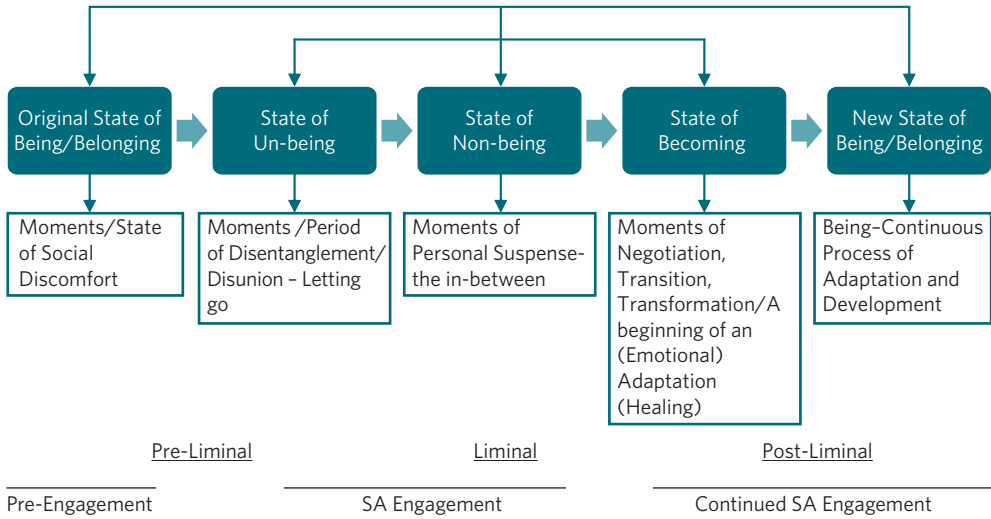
Original State of Being/Belonging

State of Un-being

State of Non-being

State of Becoming

New State of Being/Belonging

Moments/State of Social Discomfort

Moments /Period of Disentanglement/ Disunion – Letting go

Moments of Personal Suspense- the in-between

Moments of Negotiation, Transition, Transformation/A beginning of an (Emotional) Adaptation (Healing)

Being–Continuous Process of Adaptation and Development

Pre-Liminal

Liminal

Post-Liminal

Pre-Engagement

SA Engagement

Continued SA Engagement